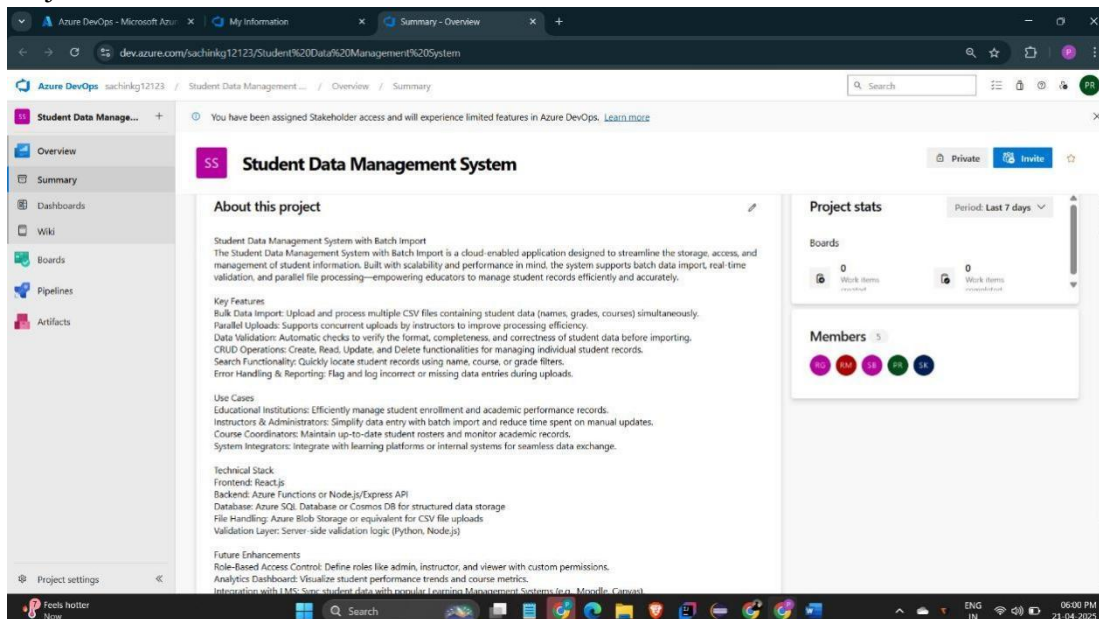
Azure DevOps - Microsoft Azur × | My Information × | Summary - Overview × +

dev.azure.com/sachinkg12123/Student%20Data%20Management%20System

Azure DevOps sachinkg12123 / Student Data Management ... / Overview / Summary

Search

PR

Student Data Manage... +

You have been assigned Stakeholder access and will experience limited features in Azure DevOps. Learn more

Overview
Summary
Dashboards
Wiki
Boards
Pipelines
Artifacts

SS Student Data Management System

Private Invite

About this project

Student Data Management System with Batch Import
The Student Data Management System with Batch Import is a cloud-enabled application designed to streamline the storage, access, and management of student information. Built with scalability and performance in mind, the system supports batch data import, real-time validation, and parallel file processing—empowering educators to manage student records efficiently and accurately.

Key Features
Bulk Data Import: Upload and process multiple CSV files containing student data (names, grades, courses) simultaneously.
Parallel Uploads: Supports concurrent uploads by instructors to improve processing efficiency.
Data Validation: Automatic checks to verify the format, completeness, and correctness of student data before importing.
CRUD Operations: Create, Read, Update, and Delete functionalities for managing individual student records.
Search Functionality: Quickly locate student records using name, course, or grade filters.
Error Handling & Reporting: Flag and log incorrect or missing data entries during uploads.

Use Cases
Educational Institutions: Efficiently manage student enrollment and academic performance records.
Instructors & Administrators: Simplify data entry with batch import and reduce time spent on manual updates.
Course Coordinators: Maintain up-to-date student rosters and monitor academic records.
System Integrators: Integrate with learning platforms or internal systems for seamless data exchange.

Technical Stack
Frontend: React.js
Backend: Azure Functions or Node.js/Express API
Database: Azure SQL Database or Cosmos DB for structured data storage
File Handling: Azure Blob Storage or equivalent for CSV file uploads
Validation Layer: Server-side validation logic (Python, Node.js)

Future Enhancements
Role-Based Access Control: Define roles like admin, instructor, and viewer with custom permissions.
Analytics Dashboard: Visualize student performance trends and course metrics.
Integration with LMS: Sync student data with popular Learning Management Systems (e.g., Moodle, Canvas).

Project stats
Period: Last 7 days

Boards
0 Work items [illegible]
0 Work items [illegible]

Members 5
RG RM SB PR SK

Project settings

Feels hotter Now
Search
ENG IN
06:00 PM 21-04-2025